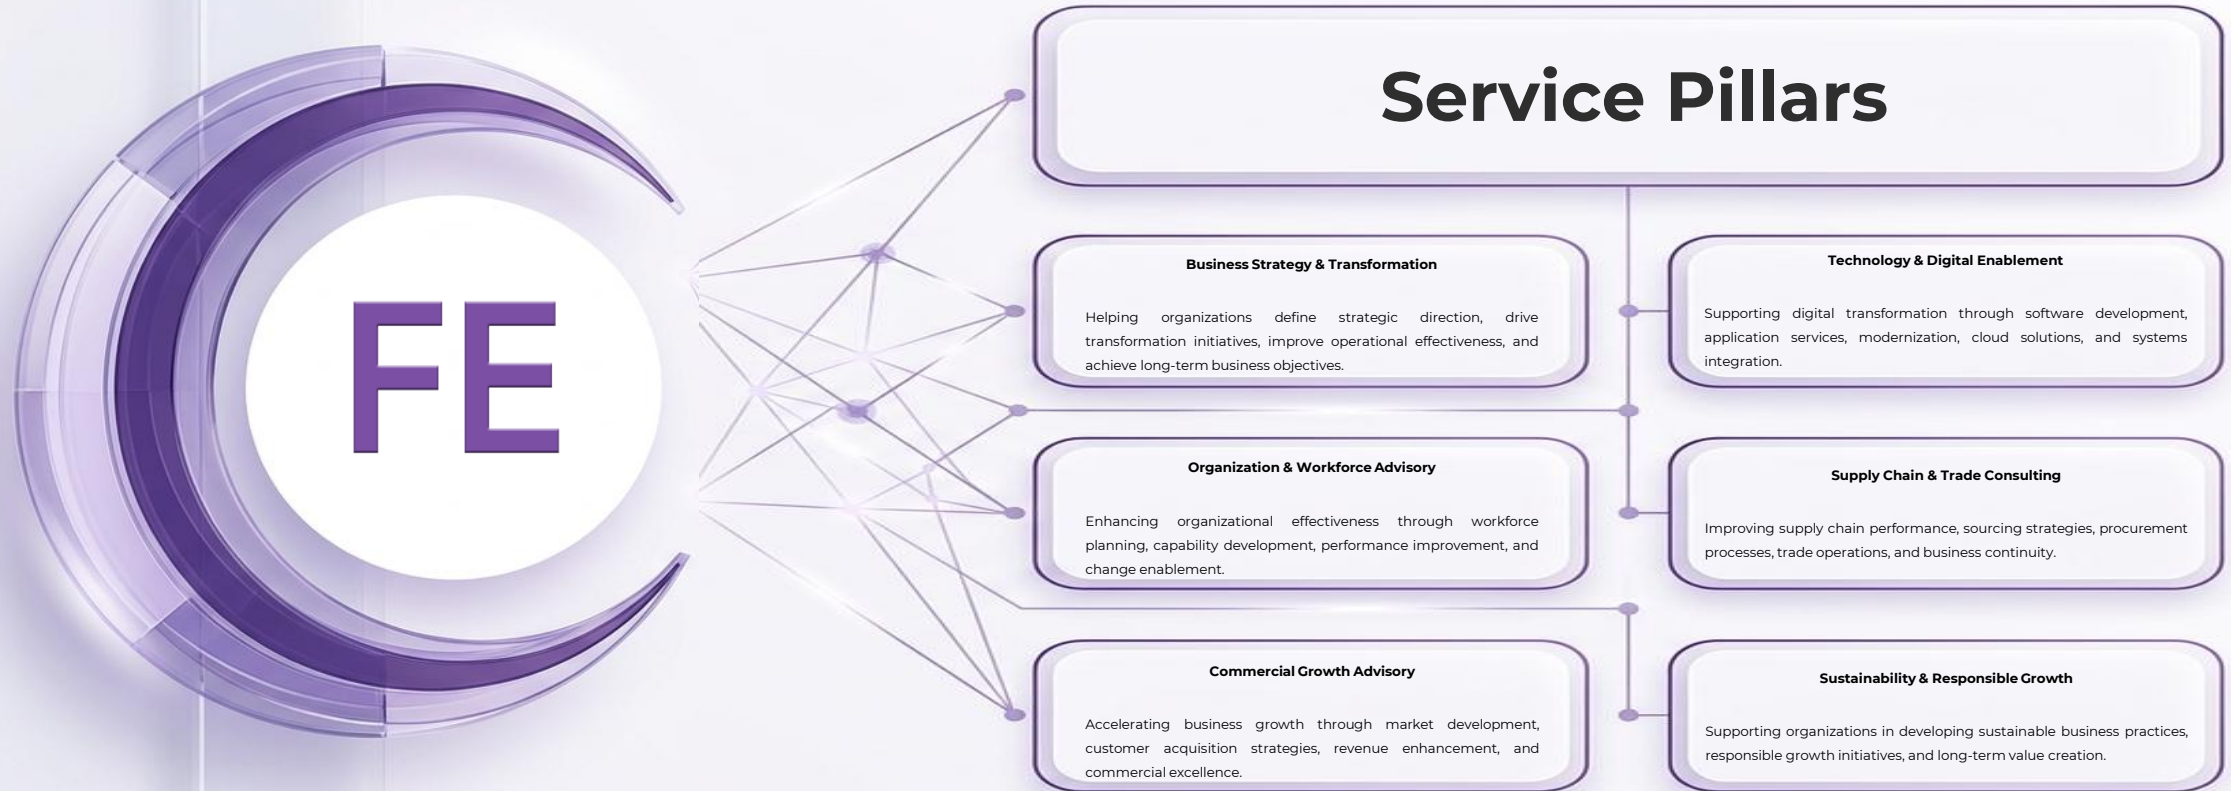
FE

Service Pillars

Business Strategy & Transformation

Helping organizations define strategic direction, drive transformation initiatives, improve operational effectiveness, and achieve long-term business objectives.

Technology & Digital Enablement

Supporting digital transformation through software development, application services, modernization, cloud solutions, and systems integration.

Organization & Workforce Advisory

Enhancing organizational effectiveness through workforce planning, capability development, performance improvement, and change enablement.

Supply Chain & Trade Consulting

Improving supply chain performance, sourcing strategies, procurement processes, trade operations, and business continuity.

Commercial Growth Advisory

Accelerating business growth through market development, customer acquisition strategies, revenue enhancement, and commercial excellence.

Sustainability & Responsible Growth

Supporting organizations in developing sustainable business practices, responsible growth initiatives, and long-term value creation.